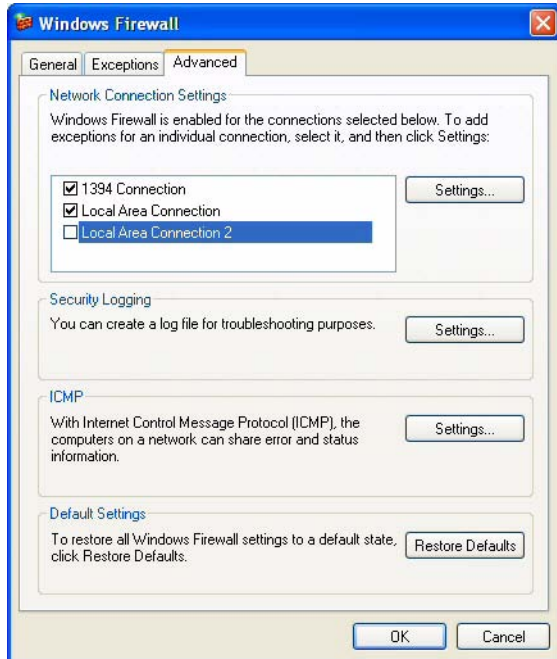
Windows Firewall

General | Exceptions | Advanced

Network Connection Settings

Windows Firewall is enabled for the connections selected below. To add exceptions for an individual connection, select it, and then click Settings:

☑ 1394 Connection
☑ Local Area Connection
☐ Local Area Connection 2

Settings...

Security Logging

You can create a log file for troubleshooting purposes.

Settings...

ICMP

With Internet Control Message Protocol (ICMP), the computers on a network can share error and status information.

Settings...

Default Settings

To restore all Windows Firewall settings to a default state, click Restore Defaults.

Restore Defaults

OK | Cancel